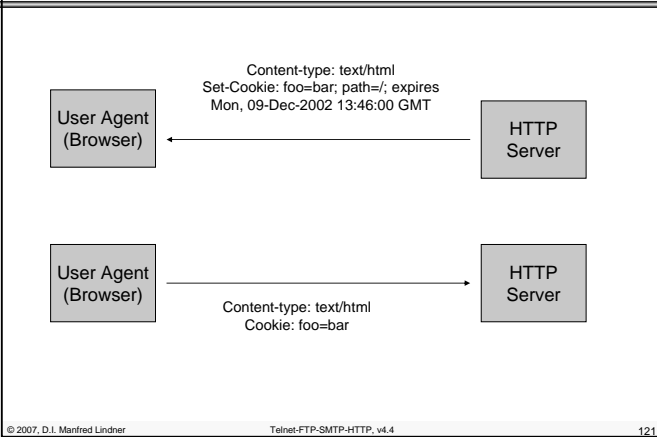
Content-type: text/html
Set-Cookie: foo=bar; path=/; expires
Mon, 09-Dec-2002 13:46:00 GMT

User Agent
(Browser)

HTTP
Server

User Agent
(Browser)

HTTP
Server

Content-type: text/html
Cookie: foo=bar

© 2007, D.I. Manfred Lindner

Telnet-FTP-SMTP-HTTP, v4.4

121